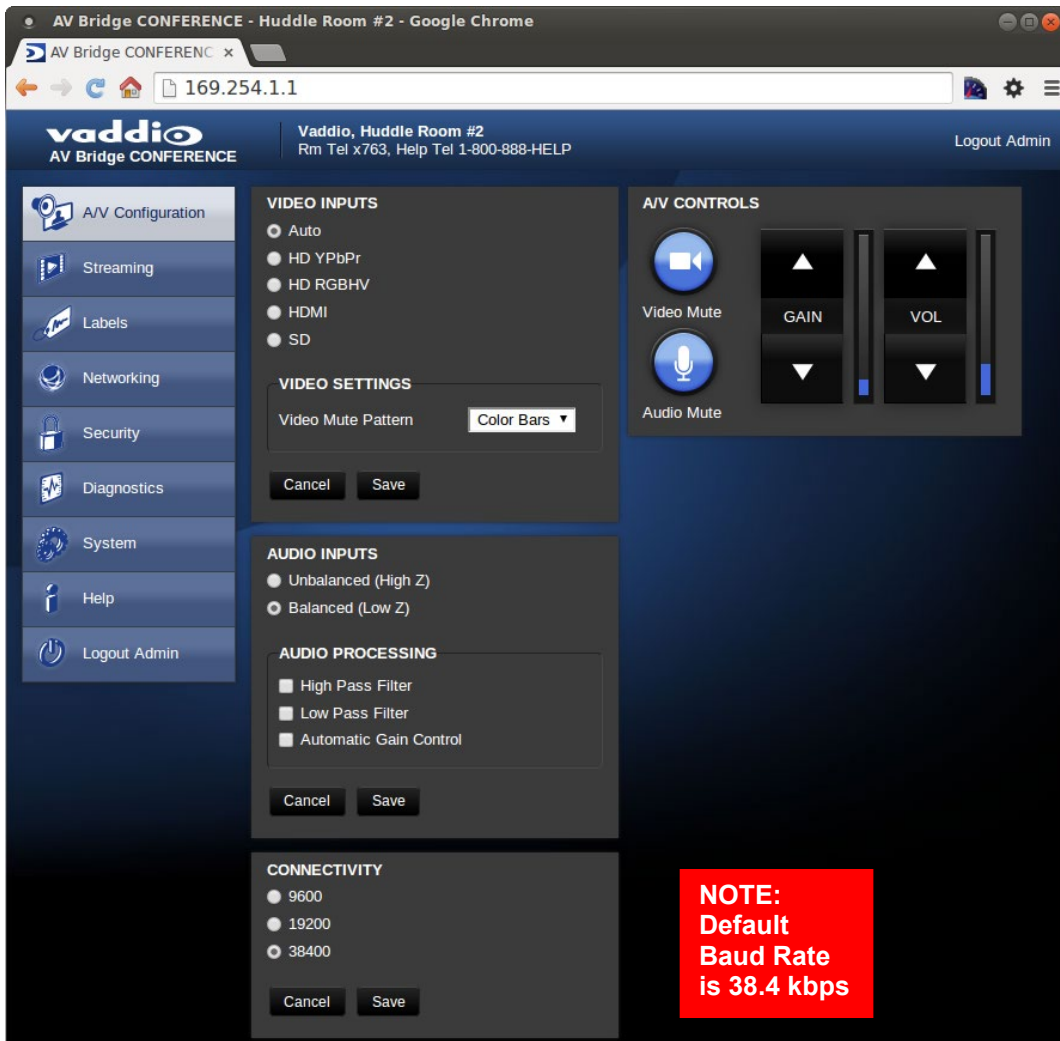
AV Bridge CONFERENCE - Huddle Room #2 - Google Chrome

AV Bridge CONFERENC ×

169.254.1.1

vaddio
AV Bridge CONFERENCE

Vaddio, Huddle Room #2
Rm Tel x763, Help Tel 1-800-888-HELP

Logout Admin

A/V Configuration
Streaming
Labels
Networking
Security
Diagnostics
System
Help
Logout Admin

VIDEO INPUTS
Auto
HD YPbPr
HD RGBHV
HDMI
SD

VIDEO SETTINGS
Video Mute Pattern Color Bars

Cancel Save

AUDIO INPUTS
Unbalanced (High Z)
Balanced (Low Z)

AUDIO PROCESSING
High Pass Filter
Low Pass Filter
Automatic Gain Control

Cancel Save

CONNECTIVITY
9600
19200
38400

Cancel Save

A/V CONTROLS
Video Mute
Audio Mute
GAIN
VOL

NOTE:
Default
Baud Rate
is 38.4 kbps